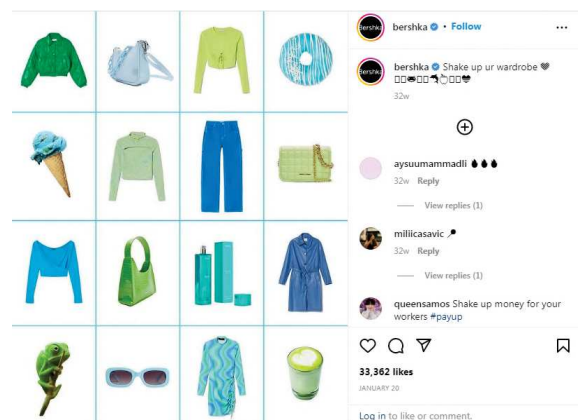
Bershka

bershka • Follow

bershka Shake up ur wardrobe 🩶
32w

aysuumammadli 💧💧💧
32w Reply

View replies (1)

miliicasavic
32w Reply

View replies (1)

queensamos Shake up money for your workers #payup

33,362 likes
JANUARY 20

Log in to like or comment.